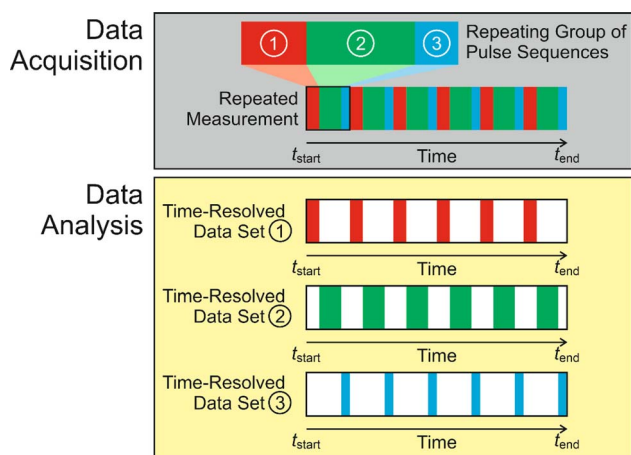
Data Acquisition

1 2 3 Repeating Group of Pulse Sequences

Repeated Measurement

$t_{start}$ Time $t_{end}$

Data Analysis

Time-Resolved Data Set 1

$t_{start}$ Time $t_{end}$

Time-Resolved Data Set 2

$t_{start}$ Time $t_{end}$

Time-Resolved Data Set 3

$t_{start}$ Time $t_{end}$